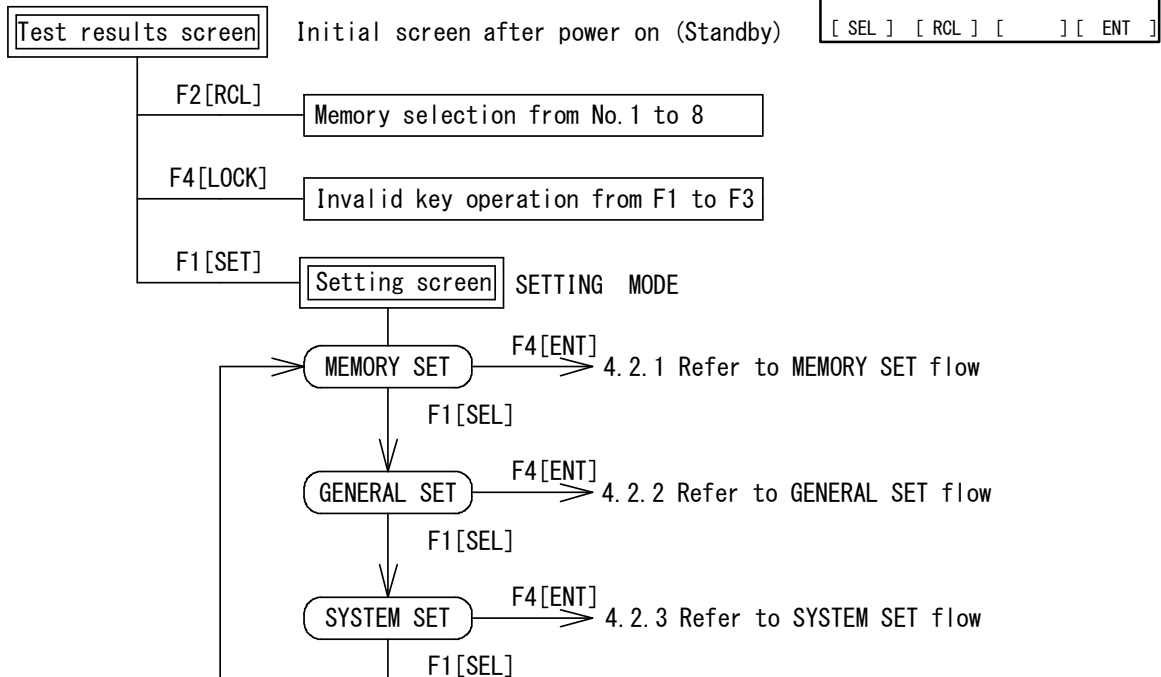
[ SEL ] [ RCL ] [ ] [ ENT ]

Test results screen Initial screen after power on (Standby)

F2[RCL] Memory selection from No.1 to 8

F4[LOCK] Invalid key operation from F1 to F3

F1[SET] Setting screen SETTING MODE

MEMORY SET F4[ENT] 4.2.1 Refer to MEMORY SET flow

F1[SEL]

GENERAL SET F4[ENT] 4.2.2 Refer to GENERAL SET flow

F1[SEL]

SYSTEM SET F4[ENT] 4.2.3 Refer to SYSTEM SET flow

F1[SEL]